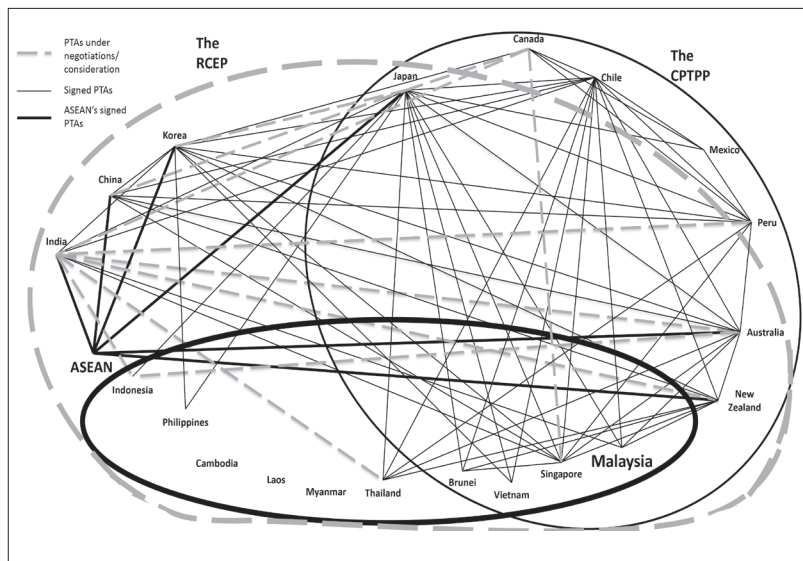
PTAs under negotiations/ consideration

Signed PTAs

ASEAN's signed PTAs

The RCEP

The CPTPP

Canada

Japan

Chile

Korea

Mexico

China

Peru

India

Australia

ASEAN

Indonesia

New Zealand

Philippines

Cambodia

Laos

Myanmar

Thailand

Brunei

Vietnam

Singapore

Malaysia